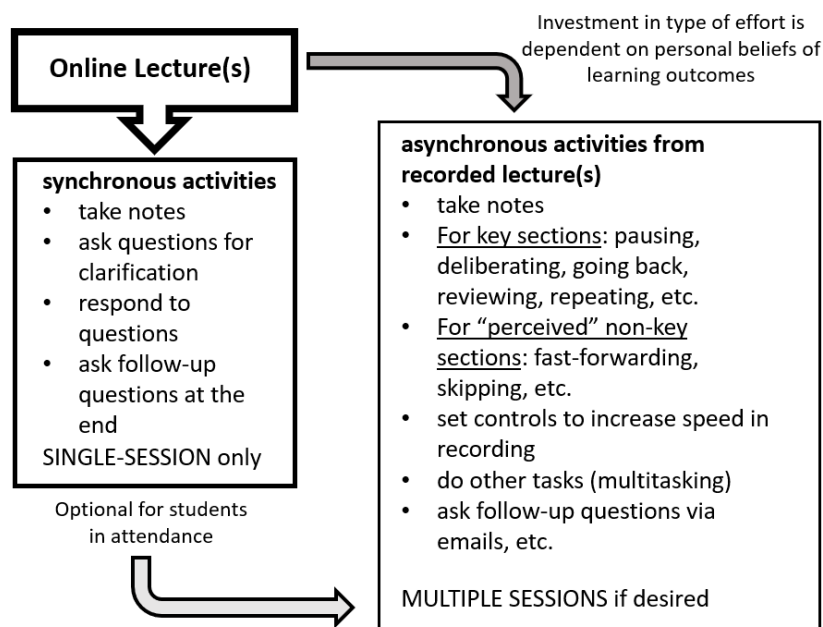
Online Lecture(s)

Investment in type of effort is dependent on personal beliefs of learning outcomes

synchronous activities
- take notes
- ask questions for clarification
- respond to questions
- ask follow-up questions at the end

SINGLE-SESSION only

Optional for students in attendance

asynchronous activities from recorded lecture(s)
- take notes
- For key sections: pausing, deliberating, going back, reviewing, repeating, etc.
- For "perceived" non-key sections: fast-forwarding, skipping, etc.
- set controls to increase speed in recording
- do other tasks (multitasking)
- ask follow-up questions via emails, etc.

MULTIPLE SESSIONS if desired